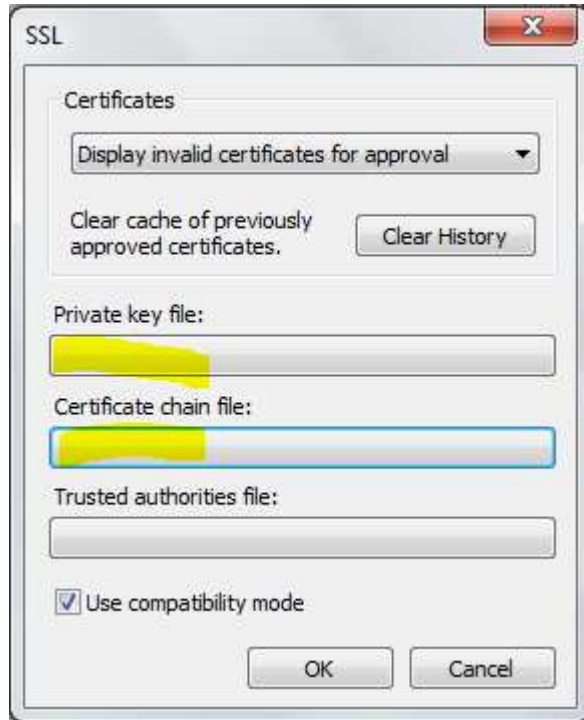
SSL

Certificates

Display invalid certificates for approval

Clear cache of previously approved certificates.

Clear History

Private key file:

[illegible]

Certificate chain file:

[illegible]

Trusted authorities file:

Use compatibility mode

OK

Cancel